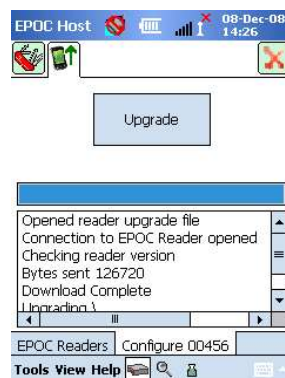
EPOC Host 08-Dec-08 14:26

Upgrade

Opened reader upgrade file
Connection to EPOC Reader opened
Checking reader version
Bytes sent 126720
Download Complete
Upgrading \

EPOC Readers | Configure 00456

Tools View Help